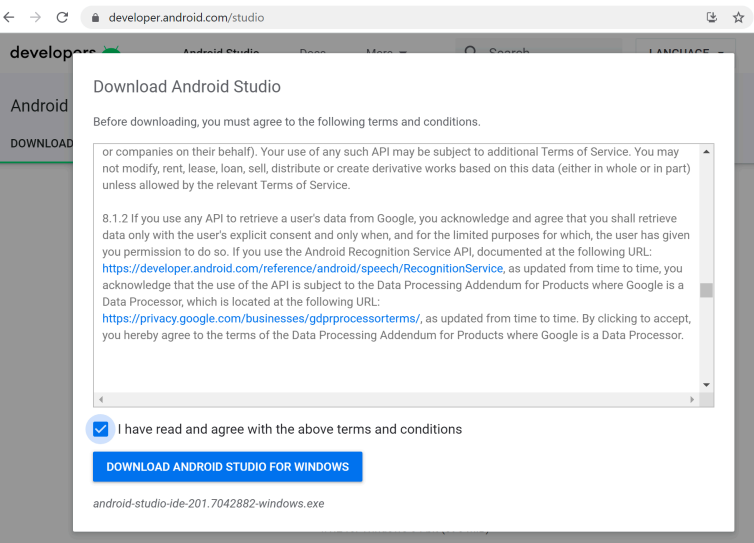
developer.android.com/studio

developers Android Studio Docs More Search LANGUAGE

Android

DOWNLOAD

Download Android Studio

Before downloading, you must agree to the following terms and conditions.

or companies on their behalf). Your use of any such API may be subject to additional Terms of Service. You may not modify, rent, lease, loan, sell, distribute or create derivative works based on this data (either in whole or in part) unless allowed by the relevant Terms of Service.

8.1.2 If you use any API to retrieve a user's data from Google, you acknowledge and agree that you shall retrieve data only with the user's explicit consent and only when, and for the limited purposes for which, the user has given you permission to do so. If you use the Android Recognition Service API, documented at the following URL: https://developer.android.com/reference/android/speech/RecognitionService, as updated from time to time, you acknowledge that the use of the API is subject to the Data Processing Addendum for Products where Google is a Data Processor, which is located at the following URL: https://privacy.google.com/businesses/gdprprocessorterms/, as updated from time to time. By clicking to accept, you hereby agree to the terms of the Data Processing Addendum for Products where Google is a Data Processor.

I have read and agree with the above terms and conditions

DOWNLOAD ANDROID STUDIO FOR WINDOWS

android-studio-ide-201.7042882-windows.exe